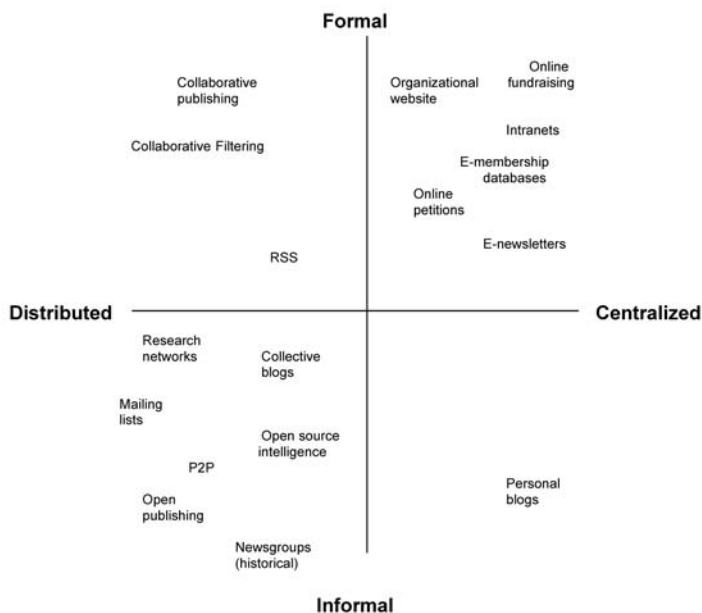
Formal

Collaborative publishing

Organizational website

Online fundraising

Intranets

Collaborative Filtering

E-membership databases

Online petitions

E-newsletters

RSS

Distributed

Centralized

Research networks

Collective blogs

Mailing lists

Open source intelligence

P2P

Personal blogs

Open publishing

Newsgroups (historical)

Informal